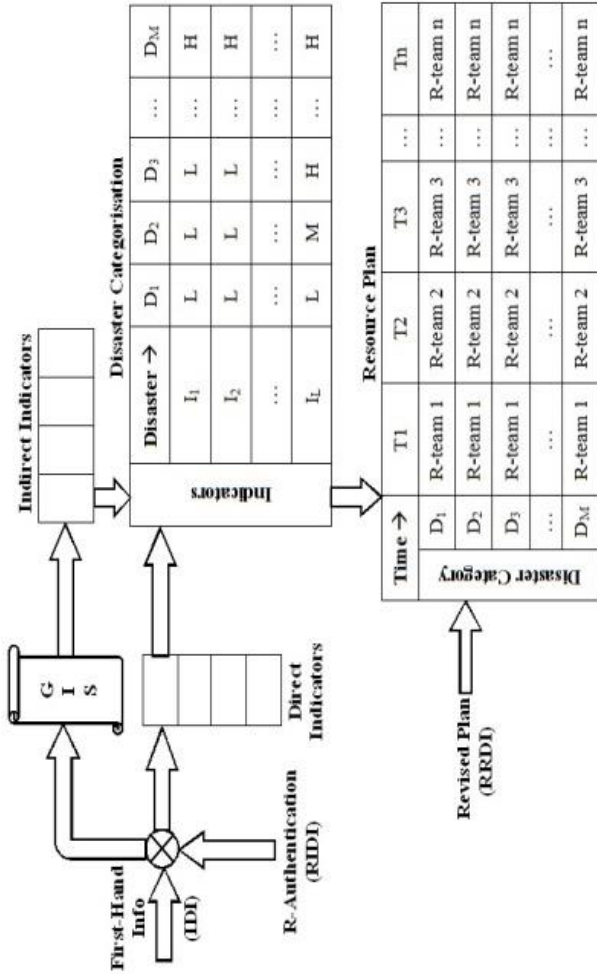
First-Hand Info (IDI)

R-Authentication (RIDI)

G I S

Direct Indicators

Indirect Indicators

Disaster Categorisation

| Indicators | Disaster → | $D_1$ | $D_2$ | $D_3$ | ... | $D_M$ |
|---|---|---|---|---|---|---|
| | $I_1$ | L | L | L | ... | H |
| | $I_2$ | L | L | L | ... | H |
| | ... | ... | ... | ... | ... | ... |
| | $I_L$ | L | M | H | ... | H |

Resource Plan

| Disaster Category | Time → | T1 | T2 | T3 | ... | Tn |
|---|---|---|---|---|---|---|
| | $D_1$ | R-team 1 | R-team 2 | R-team 3 | ... | R-team n |
| | $D_2$ | R-team 1 | R-team 2 | R-team 3 | ... | R-team n |
| | $D_3$ | R-team 1 | R-team 2 | R-team 3 | ... | R-team n |
| | ... | ... | ... | ... | ... | ... |
| | $D_M$ | R-team 1 | R-team 2 | R-team 3 | ... | R-team n |

Revised Plan (RRDI)